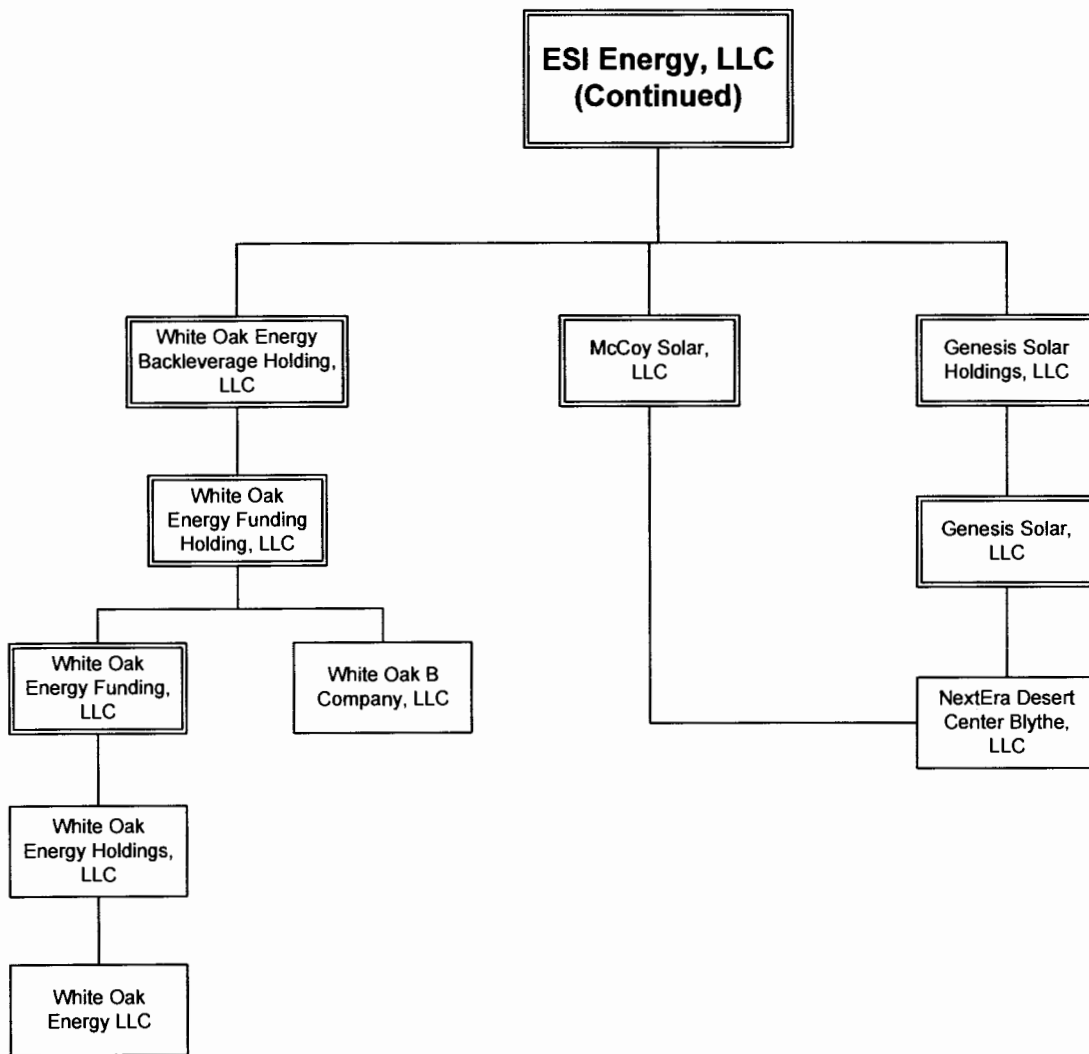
ESI Energy, LLC (Continued)

White Oak Energy Backleverage Holding, LLC

McCoy Solar, LLC

Genesis Solar Holdings, LLC

White Oak Energy Funding Holding, LLC

Genesis Solar, LLC

White Oak Energy Funding, LLC

White Oak B Company, LLC

NextEra Desert Center Blythe, LLC

White Oak Energy Holdings, LLC

White Oak Energy LLC